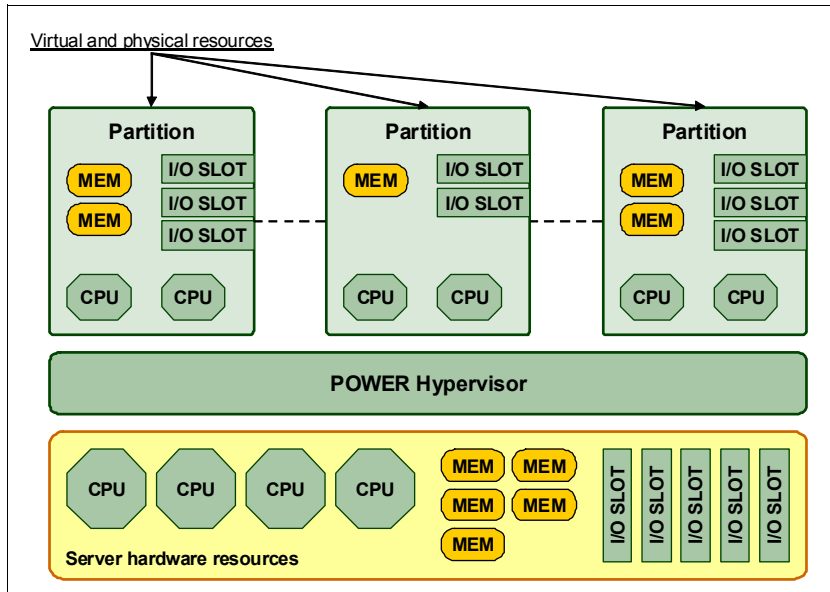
Virtual and physical resources

Partition
MEM
MEM
I/O SLOT
I/O SLOT
I/O SLOT
CPU
CPU

Partition
MEM
I/O SLOT
I/O SLOT
CPU
CPU

Partition
MEM
MEM
I/O SLOT
I/O SLOT
I/O SLOT
CPU
CPU

POWER Hypervisor

CPU
CPU
CPU
CPU
MEM
MEM
MEM
MEM
MEM
I/O SLOT
I/O SLOT
I/O SLOT
I/O SLOT
I/O SLOT
I/O SLOT
I/O SLOT
I/O SLOT
I/O SLOT
I/O SLOT
Server hardware resources